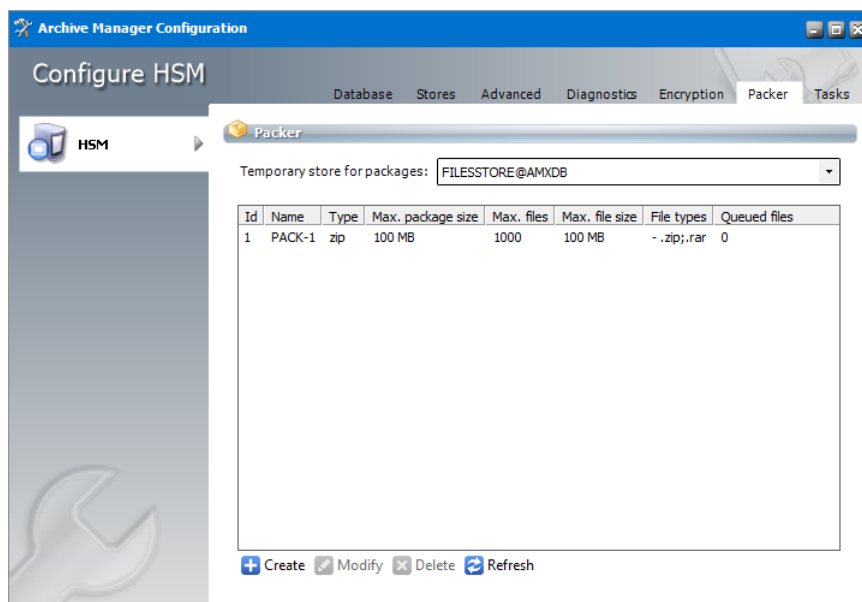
Archive Manager Configuration

Configure HSM

Database Stores Advanced Diagnostics Encryption Packer Tasks

HSM

Packer

Temporary store for packages: FILESTORE@AMXDB

| Id | Name | Type | Max. package size | Max. files | Max. file size | File types | Queued files |
|---|---|---|---|---|---|---|---|
| 1 | PACK-1 | zip | 100 MB | 1000 | 100 MB | - .zip;.rar | 0 |

Create Modify Delete Refresh